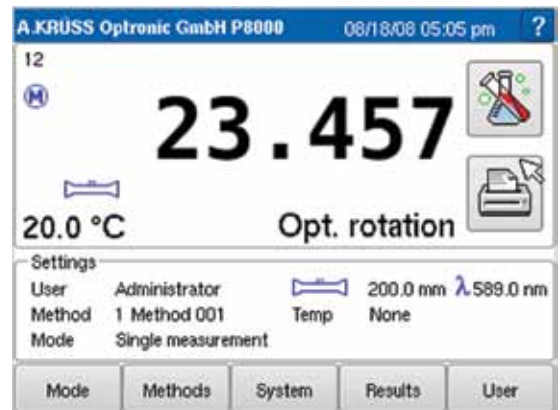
A.KRUSS Optronic GmbH P8000 08/18/08 05:05 pm ?

12

M

23.457

20.0 °C

Opt. rotation

Settings

User Administrator 200.0 mm λ589.0 nm

Method 1 Method 001 Temp None

Mode Single measurement

Mode | Methods | System | Results | User